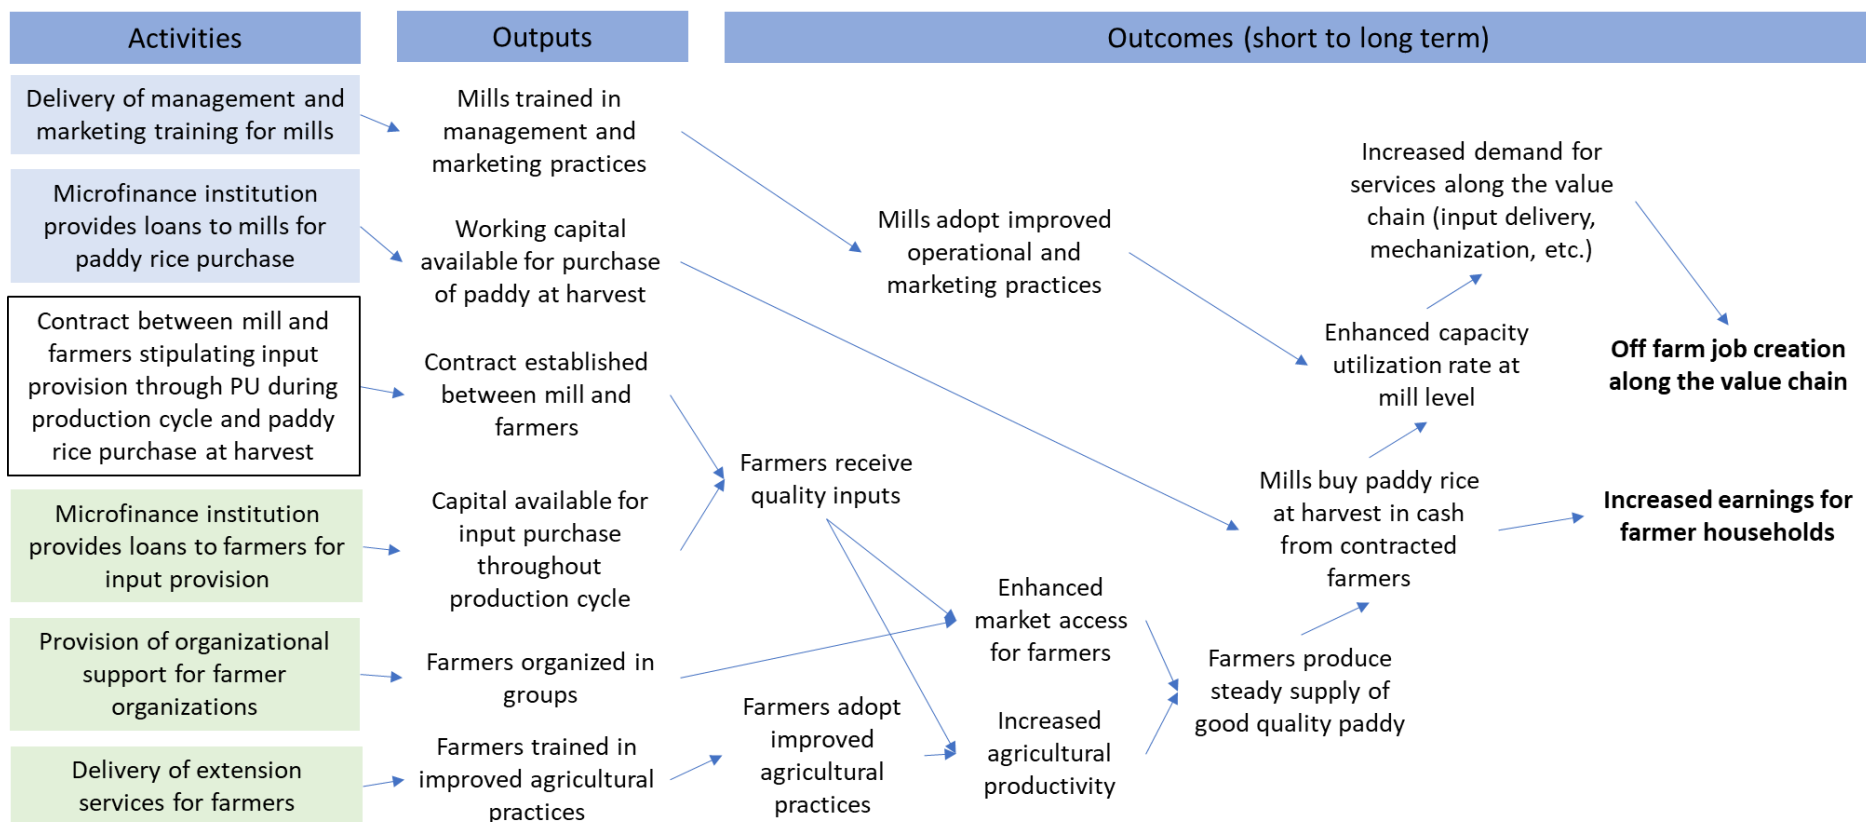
Activities

Outputs

Outcomes (short to long term)

Delivery of management and marketing training for mills

Mills trained in management and marketing practices

Microfinance institution provides loans to mills for paddy rice purchase

Working capital available for purchase of paddy at harvest

Contract between mill and farmers stipulating input provision through PU during production cycle and paddy rice purchase at harvest

Contract established between mill and farmers

Microfinance institution provides loans to farmers for input provision

Capital available for input purchase throughout production cycle

Provision of organizational support for farmer organizations

Farmers organized in groups

Delivery of extension services for farmers

Farmers trained in improved agricultural practices

Mills adopt improved operational and marketing practices

Farmers receive quality inputs

Farmers adopt improved agricultural practices

Enhanced market access for farmers

Increased agricultural productivity

Increased demand for services along the value chain (input delivery, mechanization, etc.)

Enhanced capacity utilization rate at mill level

Mills buy paddy rice at harvest in cash from contracted farmers

Farmers produce steady supply of good quality paddy

Off farm job creation along the value chain

Increased earnings for farmer households